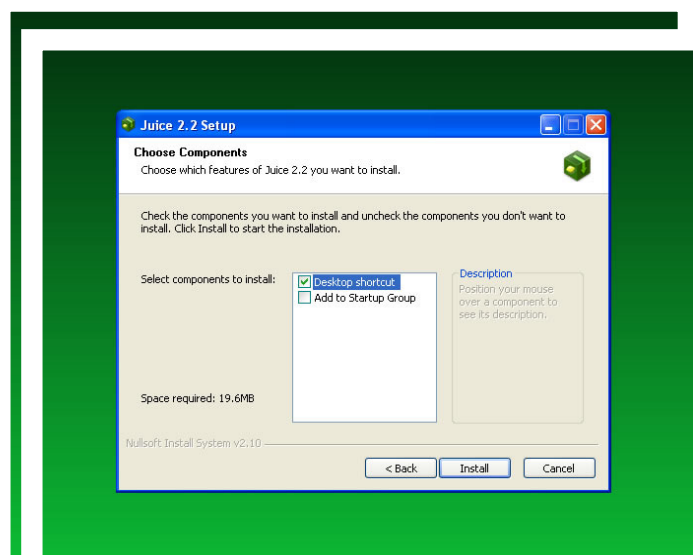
Juice 2.2 Setup

Choose Components

Choose which features of Juice 2.2 you want to install.

Check the components you want to install and uncheck the components you don't want to install. Click Install to start the installation.

Select components to install:

Desktop shortcut

Add to Startup Group

Description

Position your mouse over a component to see its description.

Space required: 19.6MB

Nullsoft Install System v2.10

< Back

Install

Cancel